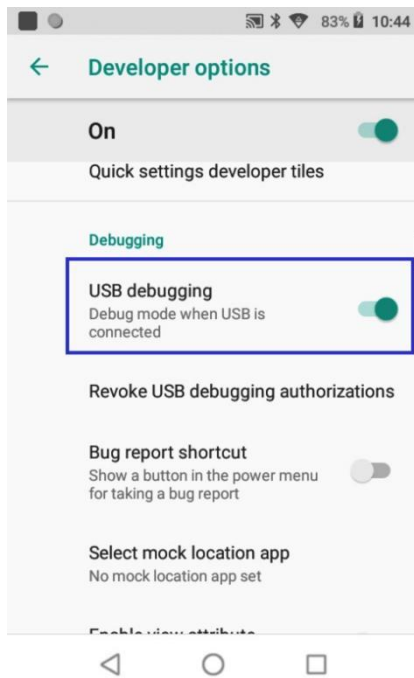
83% 10:44

Developer options

On

Quick settings developer tiles

Debugging

USB debugging
Debug mode when USB is connected

Revoke USB debugging authorizations

Bug report shortcut
Show a button in the power menu for taking a bug report

Select mock location app
No mock location app set

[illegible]